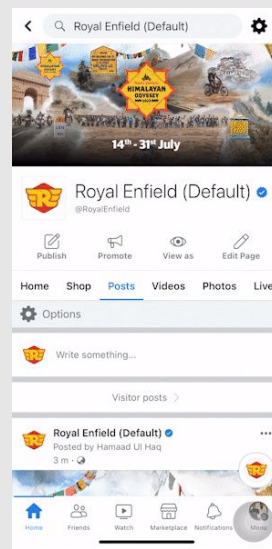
Royal Enfield (Default)

HIMALAYAN ODYSSEY

$14^{th}$ - $31^{st}$ July

Royal Enfield (Default)
@RoyalEnfield

Publish
Promote
View as
Edit Page

Home
Shop
Posts
Videos
Photos
Live

Options

Write something...

Visitor posts

Royal Enfield (Default)
Posted by Hamaad Ul Haq
3 m ·

Home
Friends
Watch
Marketplace
Notifications
More